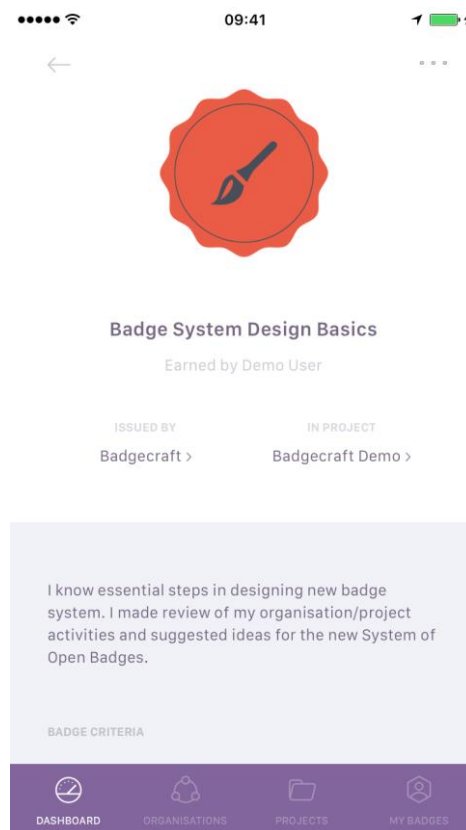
09:41

Badge System Design Basics

Earned by Demo User

ISSUED BY
Badgecraft >

IN PROJECT
Badgecraft Demo >

I know essential steps in designing new badge system. I made review of my organisation/project activities and suggested ideas for the new System of Open Badges.

BADGE CRITERIA

DASHBOARD
ORGANISATIONS
PROJECTS
MY BADGES